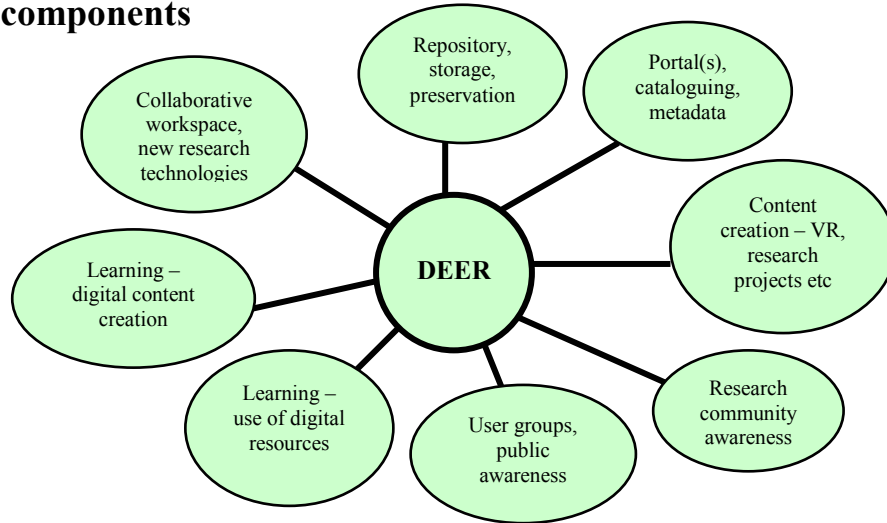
components

Repository, storage, preservation

Portal(s), cataloguing, metadata

Collaborative workspace, new research technologies

Content creation – VR, research projects etc

DEER

Learning – digital content creation

Learning – use of digital resources

User groups, public awareness

Research community awareness